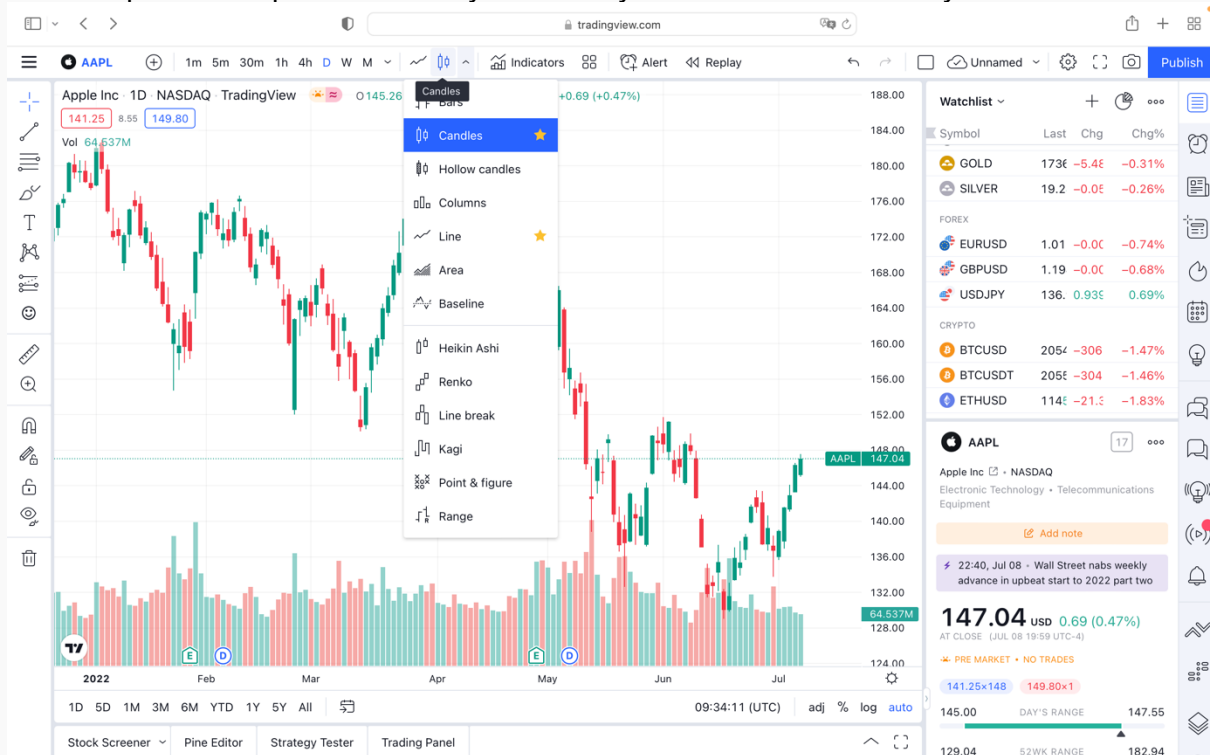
tradingview.com

AAPL 1m 5m 30m 1h 4h D W M Indicators Alert Replay Unnamed Publish

Apple Inc 1D NASDAQ TradingView O145.26 +0.69 (+0.47%)
141.25 8.55 149.80
Vol 64.537M

Candles
Bars
Candles
Hollow candles
Columns
Line
Area
Baseline
Heikin Ashi
Renko
Line break
Kagi
Point & figure
Range

188.00
184.00
180.00
176.00
172.00
168.00
164.00
160.00
156.00
152.00
148.00
AAPL 147.04
144.00
140.00
136.00
132.00
128.00
64.537M
124.00

2022 Feb Mar Apr May Jun Jul

1D 5D 1M 3M 6M YTD 1Y 5Y All 09:34:11 (UTC) adj % log auto

Stock Screener Pine Editor Strategy Tester Trading Panel

Watchlist
Symbol Last Chg Chg%
GOLD 1736 −5.48 −0.31%
SILVER 19.2 −0.05 −0.26%
FOREX
EURUSD 1.01 −0.00 −0.74%
GBPUSD 1.19 −0.00 −0.68%
USDJPY 136. 0.939 0.69%
CRYPTO
BTCUSD 2054 −306 −1.47%
BTCUSDT 2055 −304 −1.46%
ETHUSD 1145 −21.3 −1.83%

AAPL 17
Apple Inc NASDAQ
Electronic Technology • Telecommunications Equipment
Add note
22:40, Jul 08 • Wall Street nabs weekly advance in upbeat start to 2022 part two
147.04 USD 0.69 (0.47%)
AT CLOSE (JUL 08 19:59 UTC-4)
PRE MARKET • NO TRADES
141.25×148 149.80×1
145.00 DAY'S RANGE 147.55
129.04 52WK RANGE 182.94